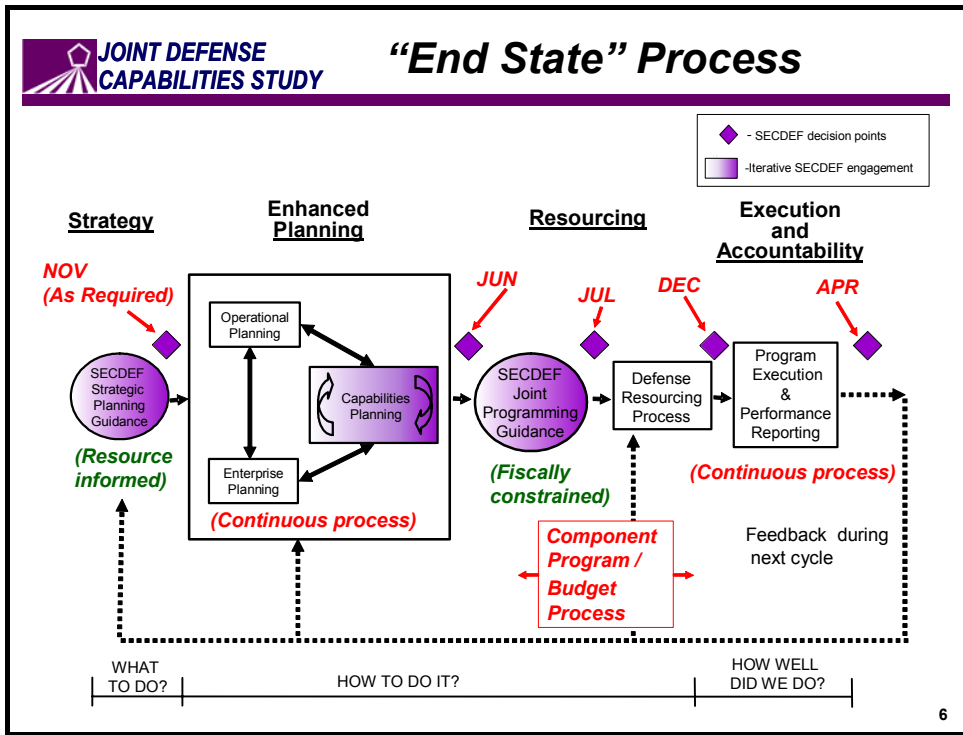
JOINT DEFENSE CAPABILITIES STUDY

“End State” Process

- SECDEF decision points

-Iterative SECDEF engagement

Strategy

Enhanced Planning

Resourcing

Execution and Accountability

NOV (As Required)

JUN

JUL

DEC

APR

SECDEF Strategic Planning Guidance

Operational Planning

Capabilities Planning

Enterprise Planning

SECDEF Joint Programming Guidance

Defense Resourcing Process

Program Execution & Performance Reporting

(Resource informed)

(Continuous process)

(Fiscally constrained)

(Continuous process)

Component Program / Budget Process

Feedback during next cycle

WHAT TO DO?

HOW TO DO IT?

HOW WELL DID WE DO?

6